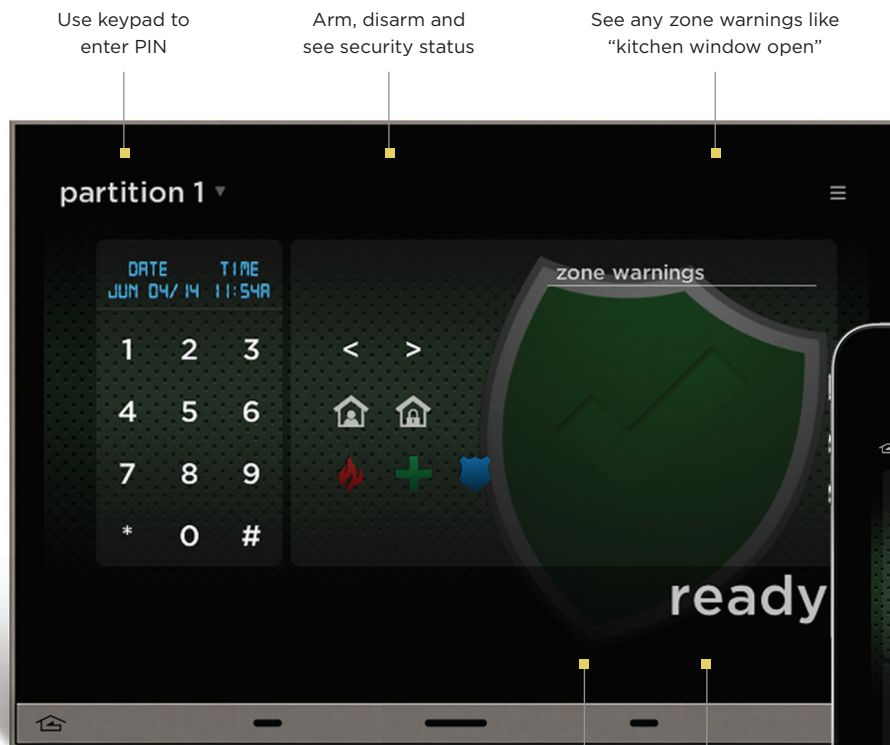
Use keypad to enter PIN

Arm, disarm and see security status

See any zone warnings like "kitchen window open"

partition 1

DATE TIME
JUN 04/14 11:54A

1 2 3
4 5 6
7 8 9
* 0 #

< >

zone warnings

ready